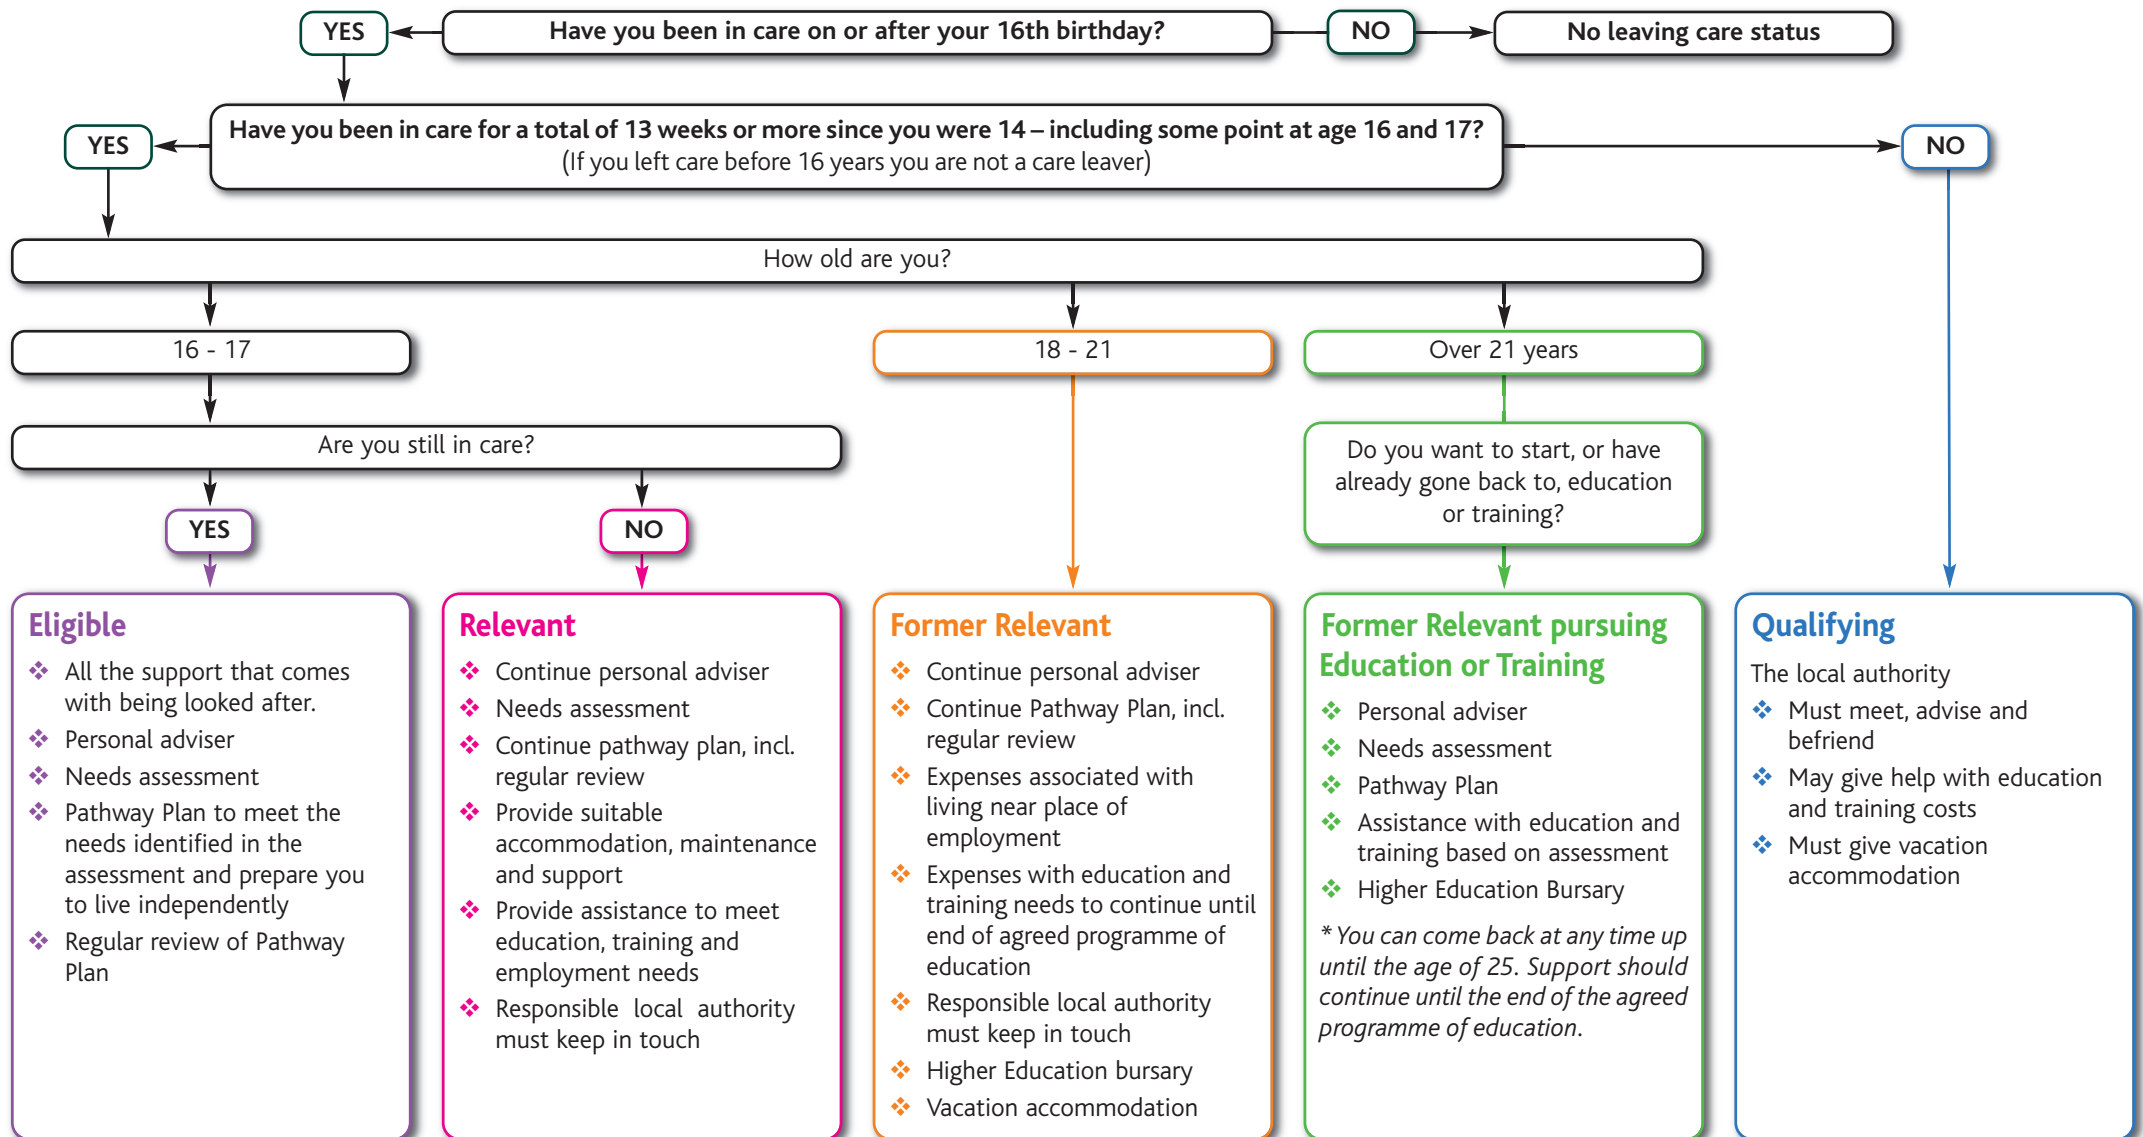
YES

Have you been in care on or after your 16th birthday?

NO

No leaving care status

YES

Have you been in care for a total of 13 weeks or more since you were 14 – including some point at age 16 and 17?
(If you left care before 16 years you are not a care leaver)

NO

How old are you?

16 - 17

18 - 21

Over 21 years

Are you still in care?

Do you want to start, or have already gone back to, education or training?

YES

NO

Eligible
❖ All the support that comes with being looked after.
❖ Personal adviser
❖ Needs assessment
❖ Pathway Plan to meet the needs identified in the assessment and prepare you to live independently
❖ Regular review of Pathway Plan

Relevant
❖ Continue personal adviser
❖ Needs assessment
❖ Continue pathway plan, incl. regular review
❖ Provide suitable accommodation, maintenance and support
❖ Provide assistance to meet education, training and employment needs
❖ Responsible local authority must keep in touch

Former Relevant
❖ Continue personal adviser
❖ Continue Pathway Plan, incl. regular review
❖ Expenses associated with living near place of employment
❖ Expenses with education and training needs to continue until end of agreed programme of education
❖ Responsible local authority must keep in touch
❖ Higher Education bursary
❖ Vacation accommodation

Former Relevant pursuing Education or Training
❖ Personal adviser
❖ Needs assessment
❖ Pathway Plan
❖ Assistance with education and training based on assessment
❖ Higher Education Bursary

* You can come back at any time up until the age of 25. Support should continue until the end of the agreed programme of education.

Qualifying
The local authority
❖ Must meet, advise and befriend
❖ May give help with education and training costs
❖ Must give vacation accommodation